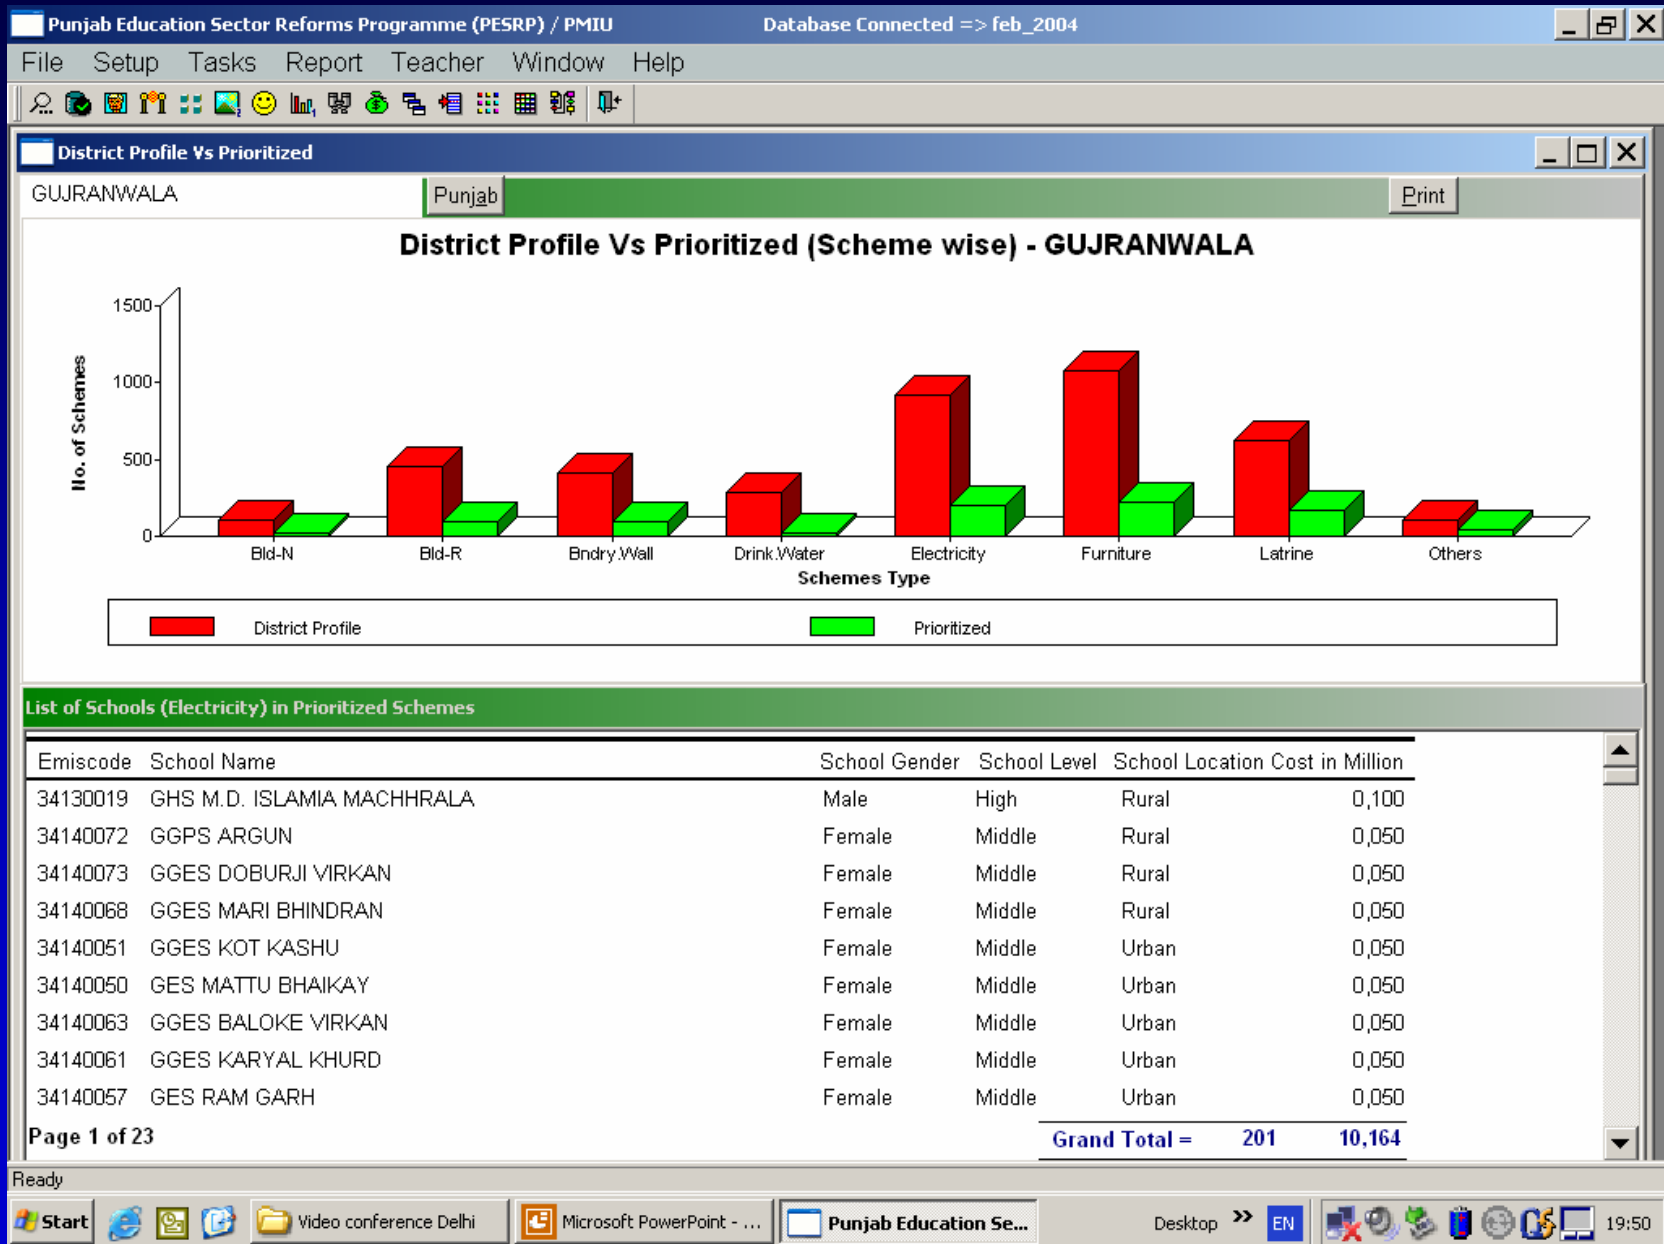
Punjab Education Sector Reforms Programme (PESRP) / PMIU Database Connected => feb_2004

File Setup Tasks Report Teacher Window Help

District Profile Vs Prioritized

GUJRANWALA Punjab Print

District Profile Vs Prioritized (Scheme wise) - GUJRANWALA

No. of Schemes

1500
1000
500
0

Bld-N Bld-R Bndry.Wall Drink.Water Electricity Furniture Latrine Others

Schemes Type

District Profile Prioritized

List of Schools (Electricity) in Prioritized Schemes

| Emiscode | School Name | School Gender | School Level | School Location | Cost in Million |
|---|---|---|---|---|---|
| 34130019 | GHS M.D. ISLAMIA MACHHRALA | Male | High | Rural | 0,100 |
| 34140072 | GGPS ARGUN | Female | Middle | Rural | 0,050 |
| 34140073 | GGES DOBURJI VIRKAN | Female | Middle | Rural | 0,050 |
| 34140068 | GGES MARI BHINDRAN | Female | Middle | Rural | 0,050 |
| 34140051 | GGES KOT KASHU | Female | Middle | Urban | 0,050 |
| 34140050 | GES MATTU BHAIKAY | Female | Middle | Urban | 0,050 |
| 34140063 | GGES BALOKE VIRKAN | Female | Middle | Urban | 0,050 |
| 34140061 | GGES KARYAL KHURD | Female | Middle | Urban | 0,050 |
| 34140057 | GES RAM GARH | Female | Middle | Urban | 0,050 |

Page 1 of 23 Grand Total = 201 10,164

Ready

Start Video conference Delhi Microsoft PowerPoint - ... Punjab Education Se... Desktop EN 19:50